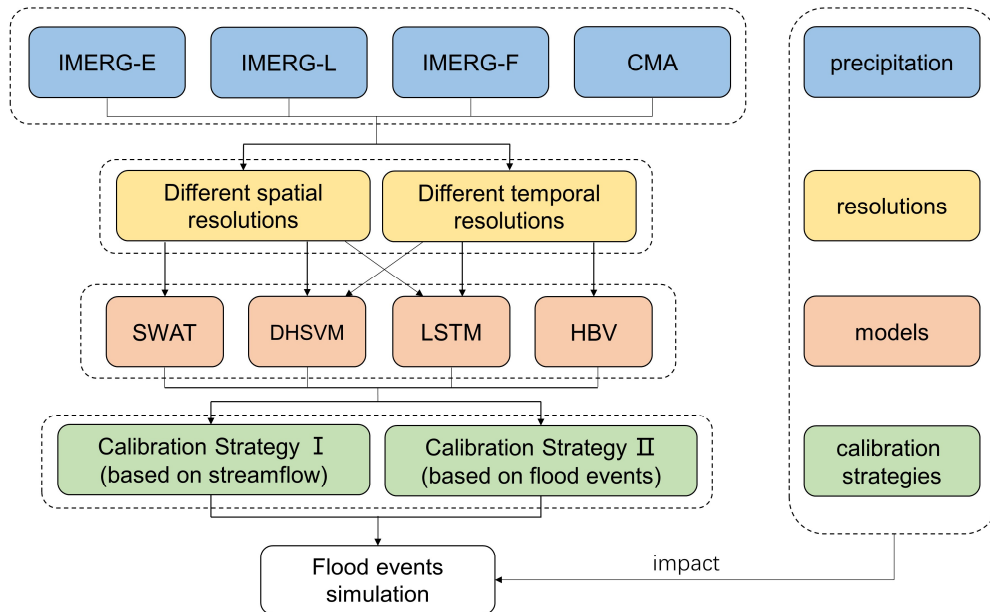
IMERG-E
IMERG-L
IMERG-F
CMA

Different spatial resolutions
Different temporal resolutions

SWAT
DHSVM
LSTM
HBV

Calibration Strategy Ⅰ (based on streamflow)
Calibration Strategy Ⅱ (based on flood events)

Flood events simulation

precipitation
resolutions
models
calibration strategies

impact